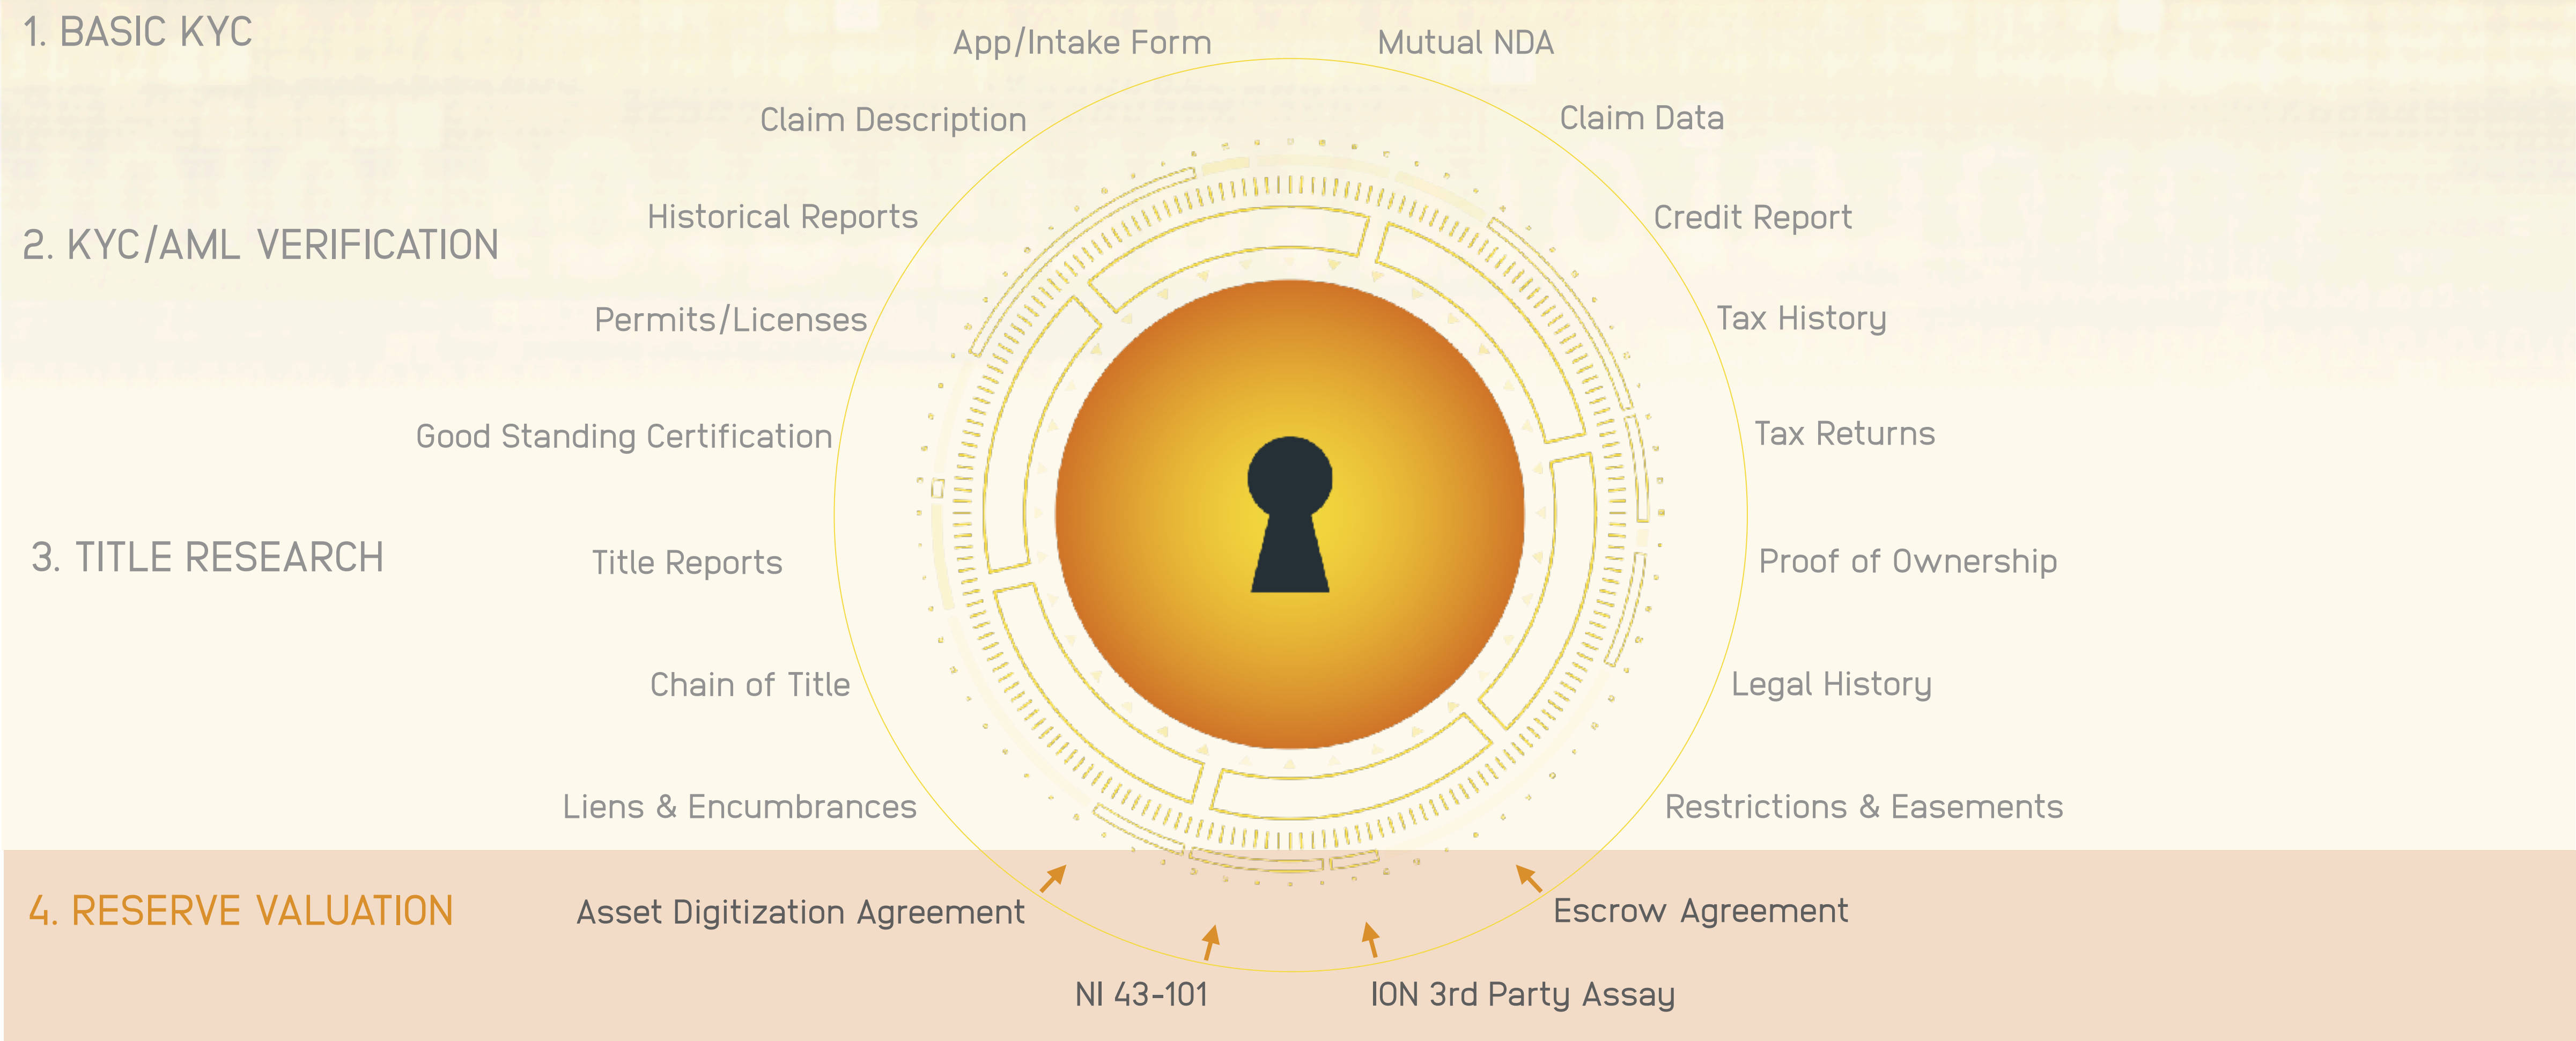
1. BASIC KYC

App/Intake Form

Mutual NDA

Claim Description

Claim Data

2. KYC/AML VERIFICATION

Historical Reports

Credit Report

Permits/Licenses

Tax History

Good Standing Certification

Tax Returns

3. TITLE RESEARCH

Title Reports

Proof of Ownership

Chain of Title

Legal History

Liens & Encumbrances

Restrictions & Easements

4. RESERVE VALUATION

Asset Digitization Agreement

Escrow Agreement

NI 43-101

ION 3rd Party Assay